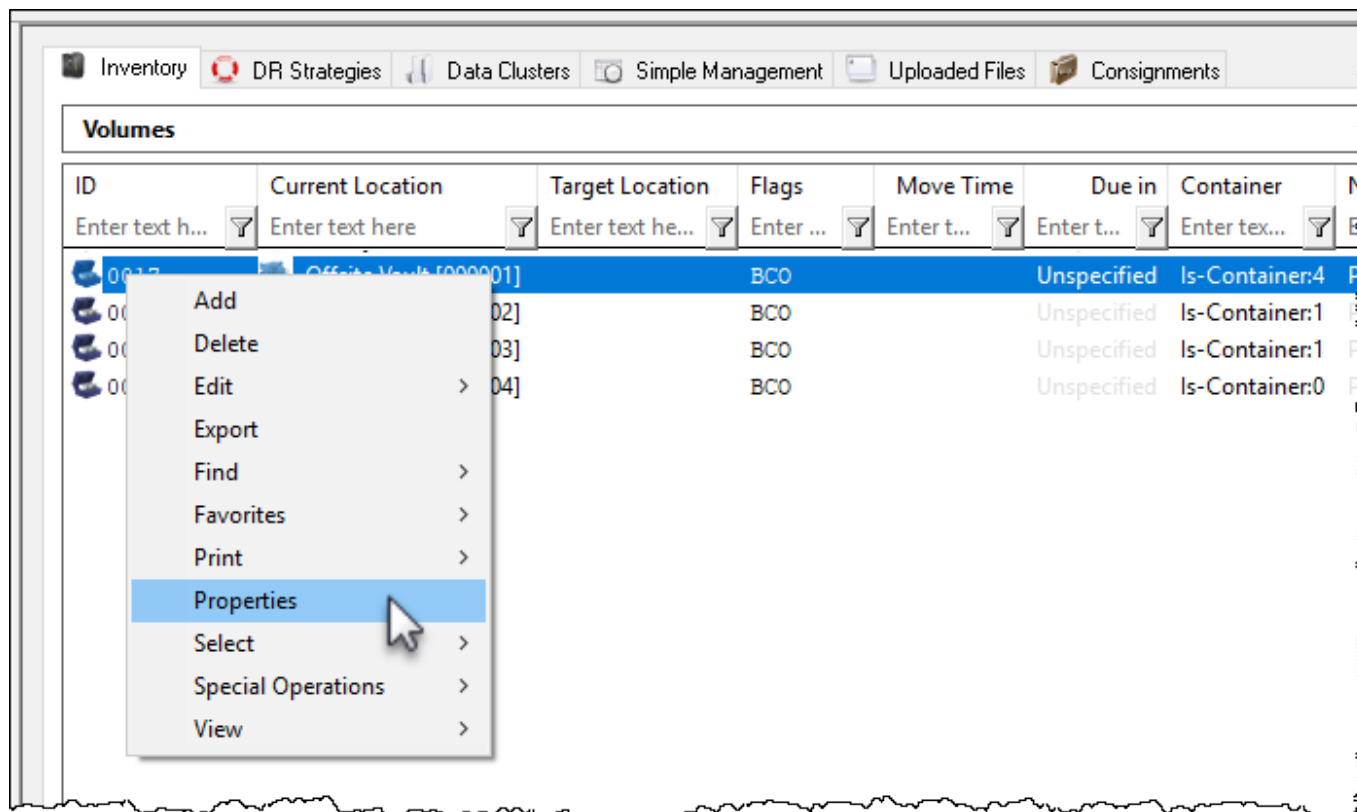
Inventory | DR Strategies | Data Clusters | Simple Management | Uploaded Files | Consignments

Volumes

| ID | Current Location | Target Location | Flags | Move Time | Due in | Container | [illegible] |
|---|---|---|---|---|---|---|---|
| Enter text h... | Enter text here | Enter text he... | Enter ... | Enter t... | Enter t... | Enter tex... | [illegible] |
| 0017 | Offsite Vault [000001] | | BCO | | Unspecified | Is-Container:4 | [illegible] |
| 00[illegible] | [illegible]02] | | BCO | | Unspecified | Is-Container:1 | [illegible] |
| 00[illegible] | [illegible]03] | | BCO | | Unspecified | Is-Container:1 | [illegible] |
| 00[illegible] | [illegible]04] | | BCO | | Unspecified | Is-Container:0 | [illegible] |

Add
Delete
Edit
Export
Find
Favorites
Print
Properties
Select
Special Operations
View